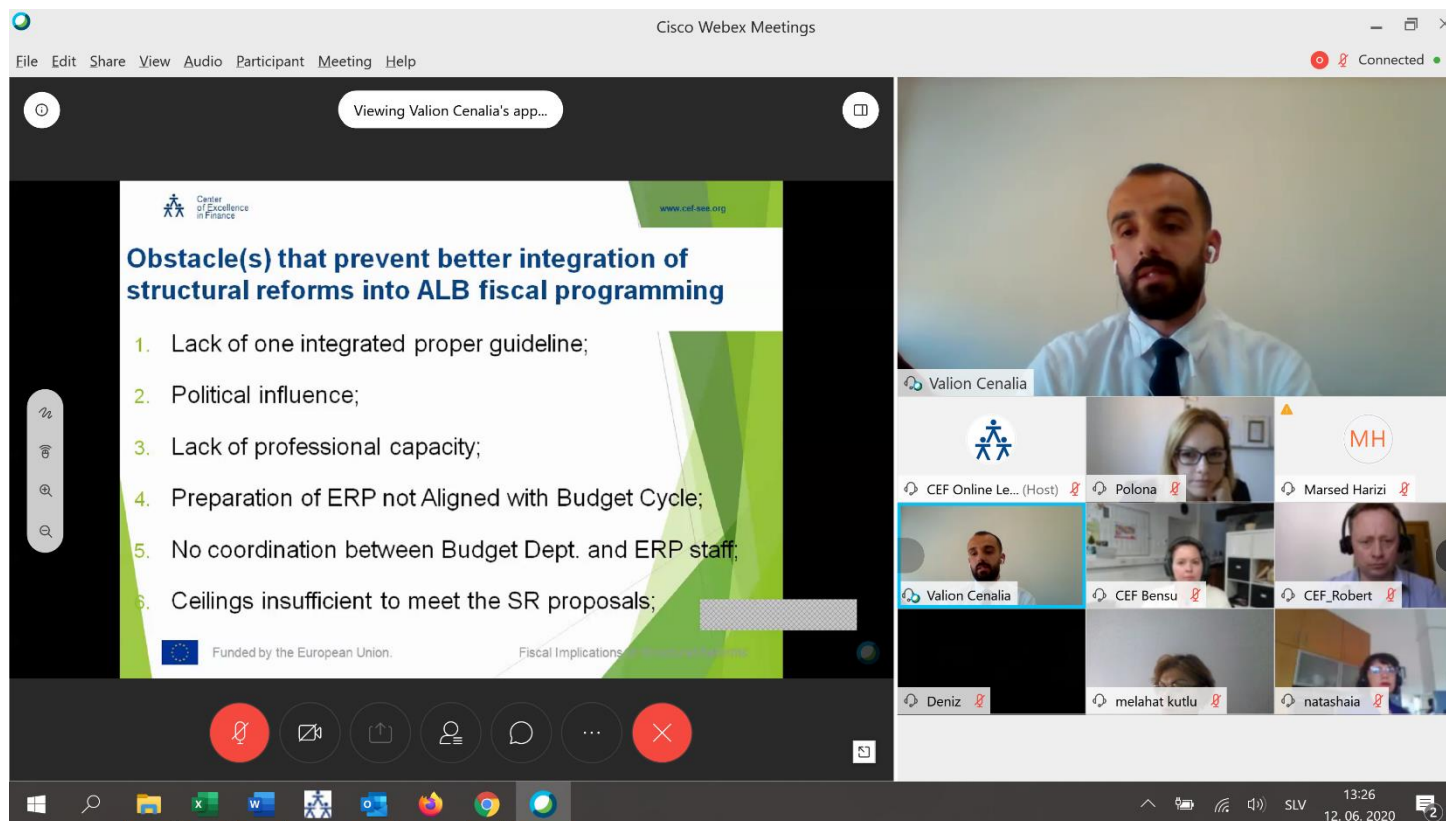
Cisco Webex Meetings

File Edit Share View Audio Participant Meeting Help

Connected

Viewing Valion Cenalia's app...

Center of Excellence in Finance

www.cef-see.org

Obstacle(s) that prevent better integration of structural reforms into ALB fiscal programming

1. Lack of one integrated proper guideline;

2. Political influence;

3. Lack of professional capacity;

4. Preparation of ERP not Aligned with Budget Cycle;

5. No coordination between Budget Dept. and ERP staff;

6. Ceilings insufficient to meet the SR proposals;

Funded by the European Union.

Fiscal Implications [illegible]

Valion Cenalia

MH

CEF Online Le... (Host)

Polona

Marsed Harizi

Valion Cenalia

CEF Bensu

CEF_Robert

Deniz

melahat kutlu

natashaia

SLV

13:26

12. 06. 2020

2